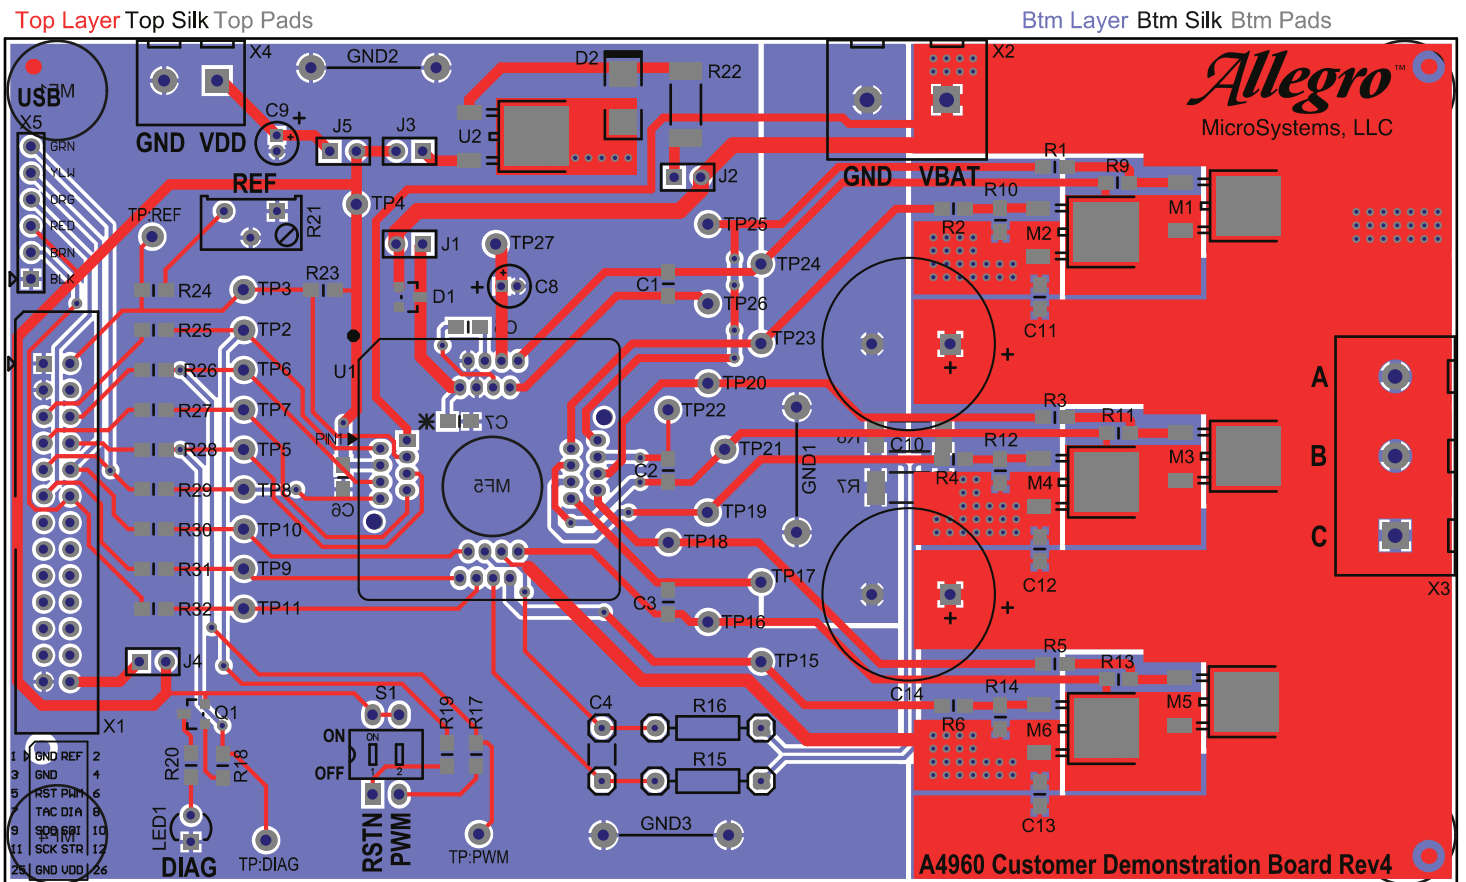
Top Layer Top Silk Top Pads
Btm Layer Btm Silk Btm Pads

Allegro™
MicroSystems, LLC

USB X5 GRN YLW ORG RED BRN BLK
X4 GND VDD C9 + GND2 J5 J3 U2 D2 R22 X2 GND VBAT
REF R21 TP:REF TP4 J2 J1 TP27 D1 C8 TP25 TP24 C1 TP26 TP23
R1 R9 R10 R2 M1 M2 C11
R24 TP3 R23 R25 TP2 R26 TP6 R27 TP7 R28 TP5 R29 TP8 R30 TP10 R31 TP9 R32 TP11
U1 PIN1 C7 C6 MFG C2 TP20 TP22 TP21 TP19 TP18 TP17 C3 TP16 TP15 GND1 C10 R7 R4 R12
R3 R11 M3 M4 C12 A B C X3
R5 R13 R14 R6 M5 M6 C13 C14
J4 X1 Q1 R20 R18 LED1 DIAG TP:DIAG S1 ON OFF ON 1 2 R19 R17 RSTN PWM TP:PWM
C4 R16 R15 GND3
1 GND REF 2
3 GND 4
5 RST PWM 6
7 TAC DIA 8
9 SDO SDI 10
11 SCK STR 12
25 GND VDD 26
A4960 Customer Demonstration Board Rev4